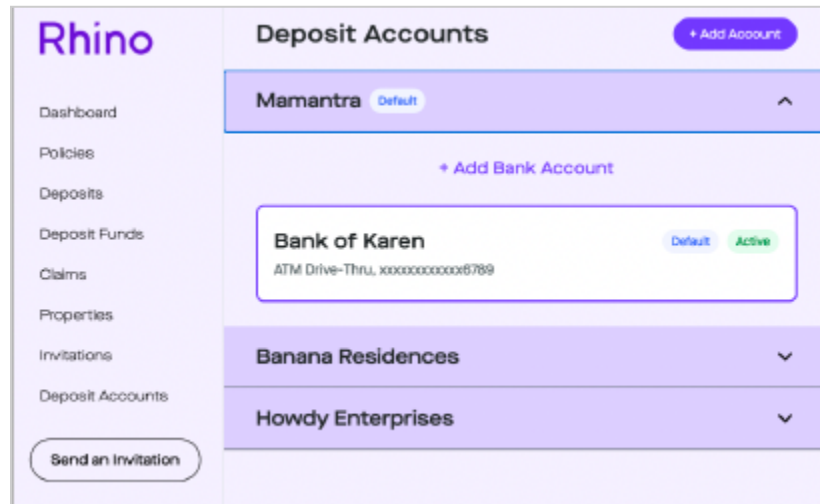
Rhino

Dashboard
Policies
Deposits
Deposit Funds
Claims
Properties
Invitations
Deposit Accounts

Send an Invitation

Deposit Accounts

+ Add Account

Mamantra Default

+ Add Bank Account

Bank of Karen Default Active
ATM Drive-Thru, xxxxxxxxxxxx6789

Banana Residences

Howdy Enterprises